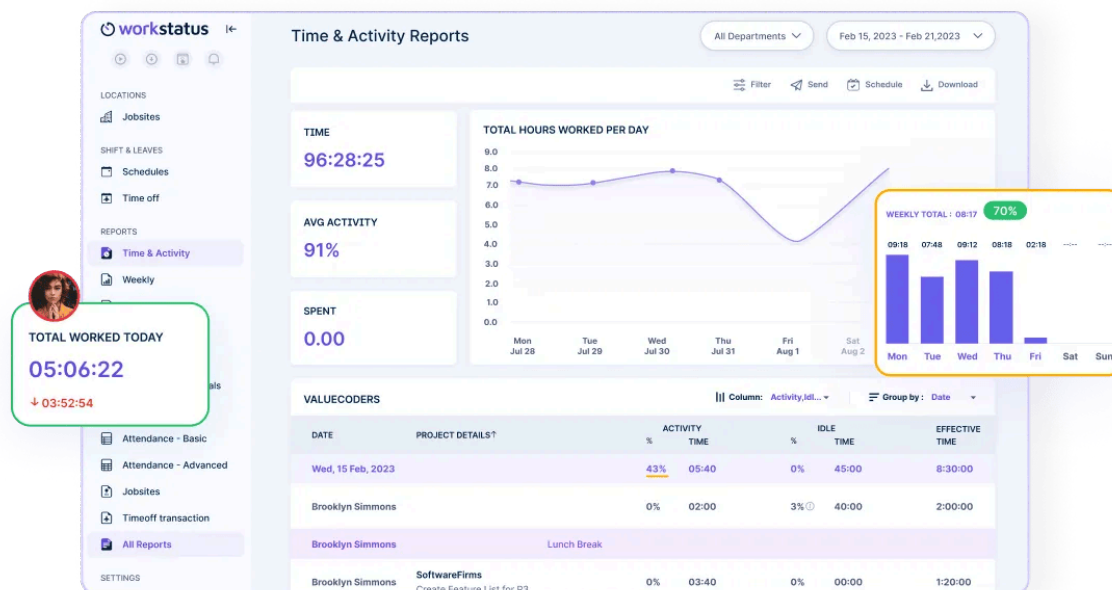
workstatus

LOCATIONS
Jobsites
SHIFT & LEAVES
Schedules
Time off
REPORTS
Time & Activity
Weekly

Attendance - Basic
Attendance - Advanced
Jobsites
Timeoff transaction
All Reports
SETTINGS

TOTAL WORKED TODAY
05:06:22
↓ 03:52:54

Time & Activity Reports
All Departments
Feb 15, 2023 - Feb 21,2023

Filter Send Schedule Download

TIME
96:28:25

AVG ACTIVITY
91%

SPENT
0.00

TOTAL HOURS WORKED PER DAY
9.0
8.0
7.0
6.0
5.0
4.0
3.0
2.0
1.0
0.0
Mon Jul 28
Tue Jul 29
Wed Jul 30
Thu Jul 31
Fri Aug 1
Sat Aug 2

WEEKLY TOTAL : 08:17
70%
09:18 07:48 09:12 08:18 02:18 --:-- --:--
Mon Tue Wed Thu Fri Sat Sun

VALUECODERS
Column: Activity,Idl...
Group by : Date

| DATE | PROJECT DETAILS↑ | ACTIVITY % | ACTIVITY TIME | IDLE % | IDLE TIME | EFFECTIVE TIME |
|---|---|---|---|---|---|---|
| Wed, 15 Feb, 2023 | | 43% | 05:40 | 0% | 45:00 | 8:30:00 |
| Brooklyn Simmons | | 0% | 02:00 | 3% | 40:00 | 2:00:00 |
| Brooklyn Simmons | Lunch Break | | | | | |
| Brooklyn Simmons | SoftwareFirms Create Feature List for P3 | 0% | 03:40 | 0% | 00:00 | 1:20:00 |